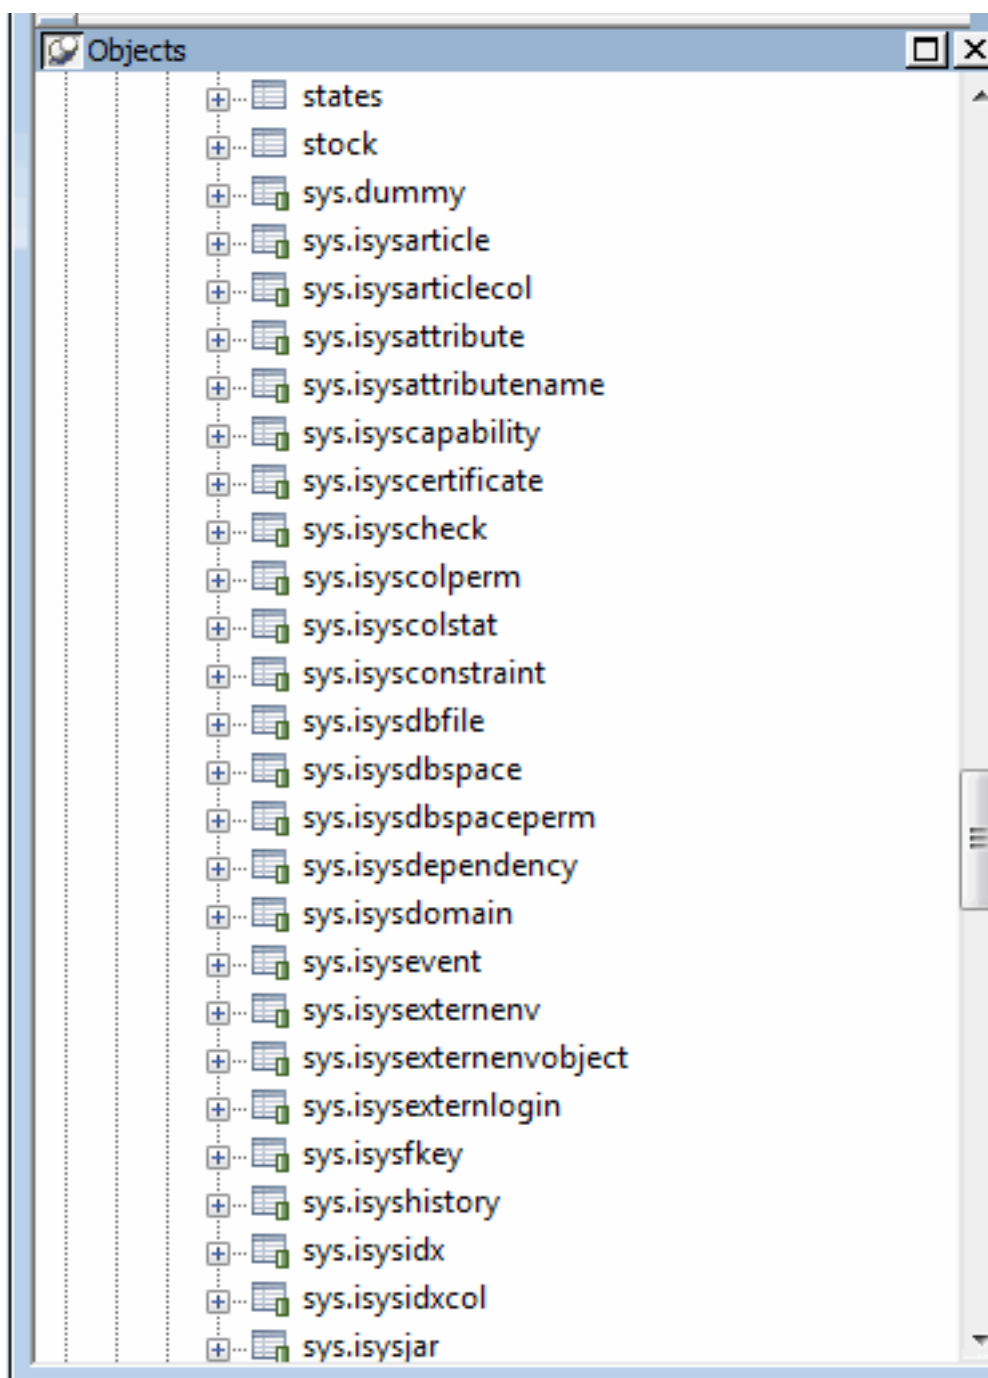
Objects

states
stock
sys.dummy
sys.isysarticle
sys.isysarticlecol
sys.isysattribute
sys.isysattributename
sys.isyscapability
sys.isyscertificate
sys.isyscheck
sys.isyscolperm
sys.isyscolstat
sys.isysconstraint
sys.isysdbfile
sys.isysdbspace
sys.isysdbspaceperm
sys.isysdependency
sys.isysdomain
sys.isysevent
sys.isysexternenv
sys.isysexternenvobject
sys.isysexternlogin
sys.isysfkey
sys.isyshistory
sys.isysidx
sys.isysidxcol
sys.isysjar